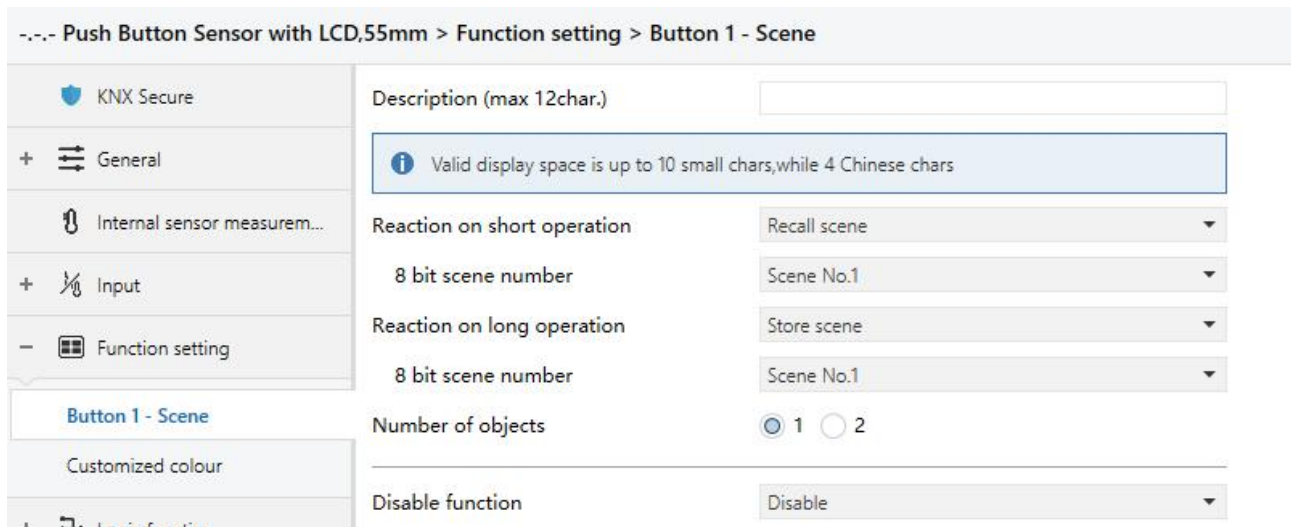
-.-.- Push Button Sensor with LCD,55mm > Function setting > Button 1 - Scene

KNX Secure

+ General

Internal sensor measurem...

+ Input

− Function setting

Button 1 - Scene

Customized colour

+ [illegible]

Description (max 12char.)

Valid display space is up to 10 small chars,while 4 Chinese chars

Reaction on short operation | Recall scene

8 bit scene number | Scene No.1

Reaction on long operation | Store scene

8 bit scene number | Scene No.1

Number of objects | 1 2

Disable function | Disable